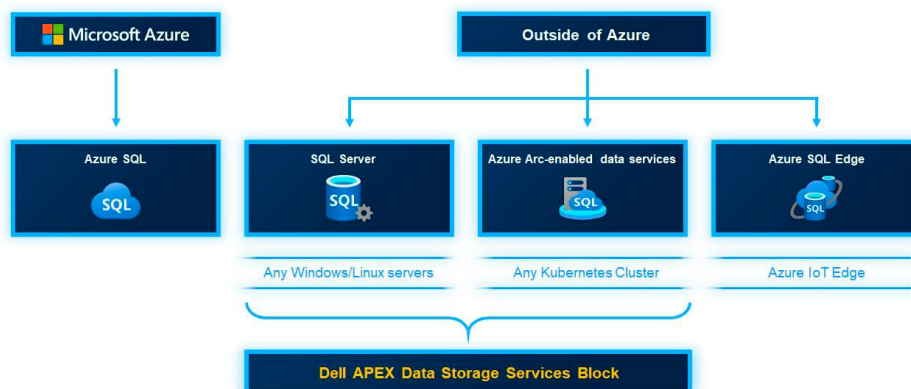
Microsoft Azure

Outside of Azure

Azure SQL

SQL

SQL Server

SQL

Azure Arc-enabled data services

SQL

Azure SQL Edge

SQL

Any Windows/Linux servers

Any Kubernetes Cluster

Azure IoT Edge

Dell APEX Data Storage Services Block